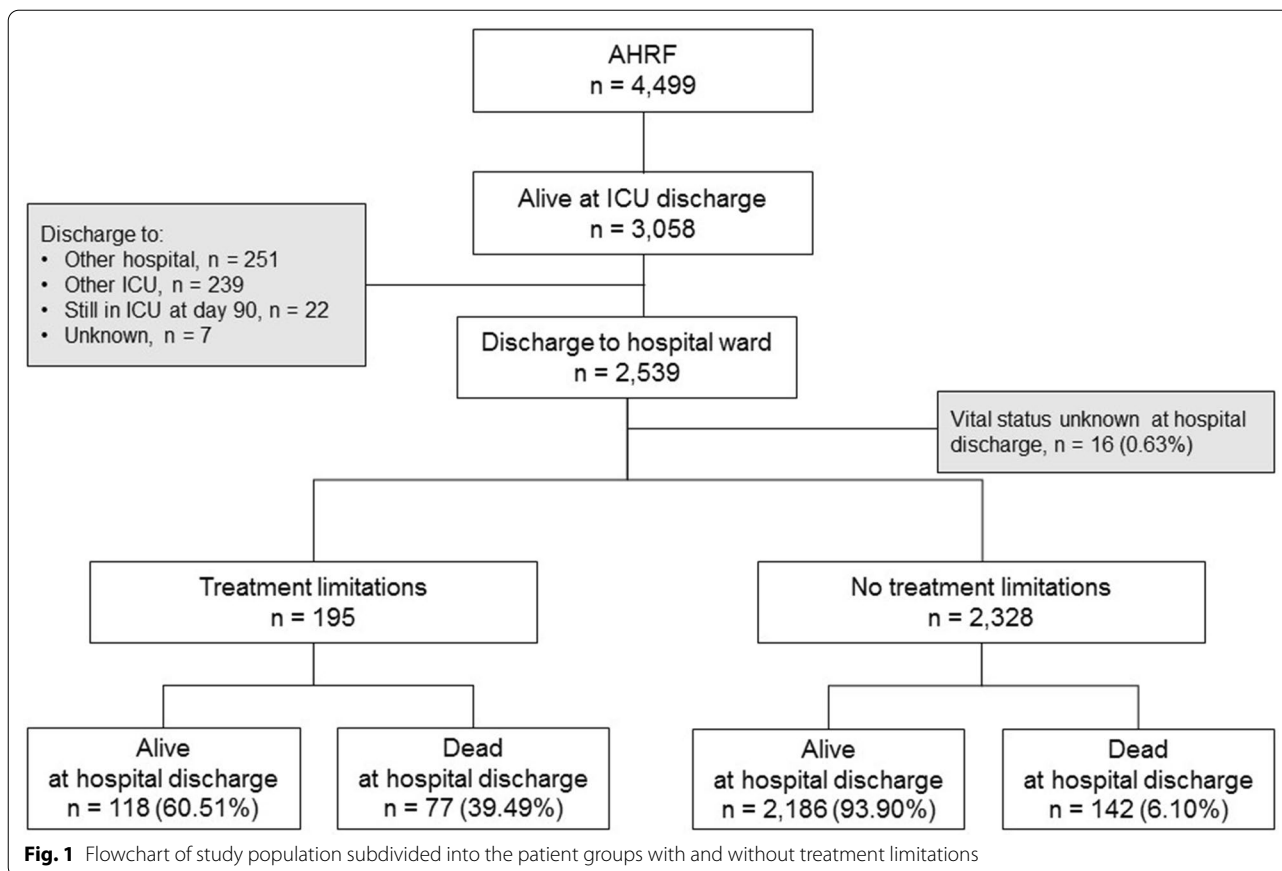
AHRF
n = 4,499

Alive at ICU discharge
n = 3,058

Discharge to:
• Other hospital, n = 251
• Other ICU, n = 239
• Still in ICU at day 90, n = 22
• Unknown, n = 7

Discharge to hospital ward
n = 2,539

Vital status unknown at hospital discharge, n = 16 (0.63%)

Treatment limitations
n = 195

No treatment limitations
n = 2,328

Alive
at hospital discharge
n = 118 (60.51%)

Dead
at hospital discharge
n = 77 (39.49%)

Alive
at hospital discharge
n = 2,186 (93.90%)

Dead
at hospital discharge
n = 142 (6.10%)

Fig. 1 Flowchart of study population subdivided into the patient groups with and without treatment limitations